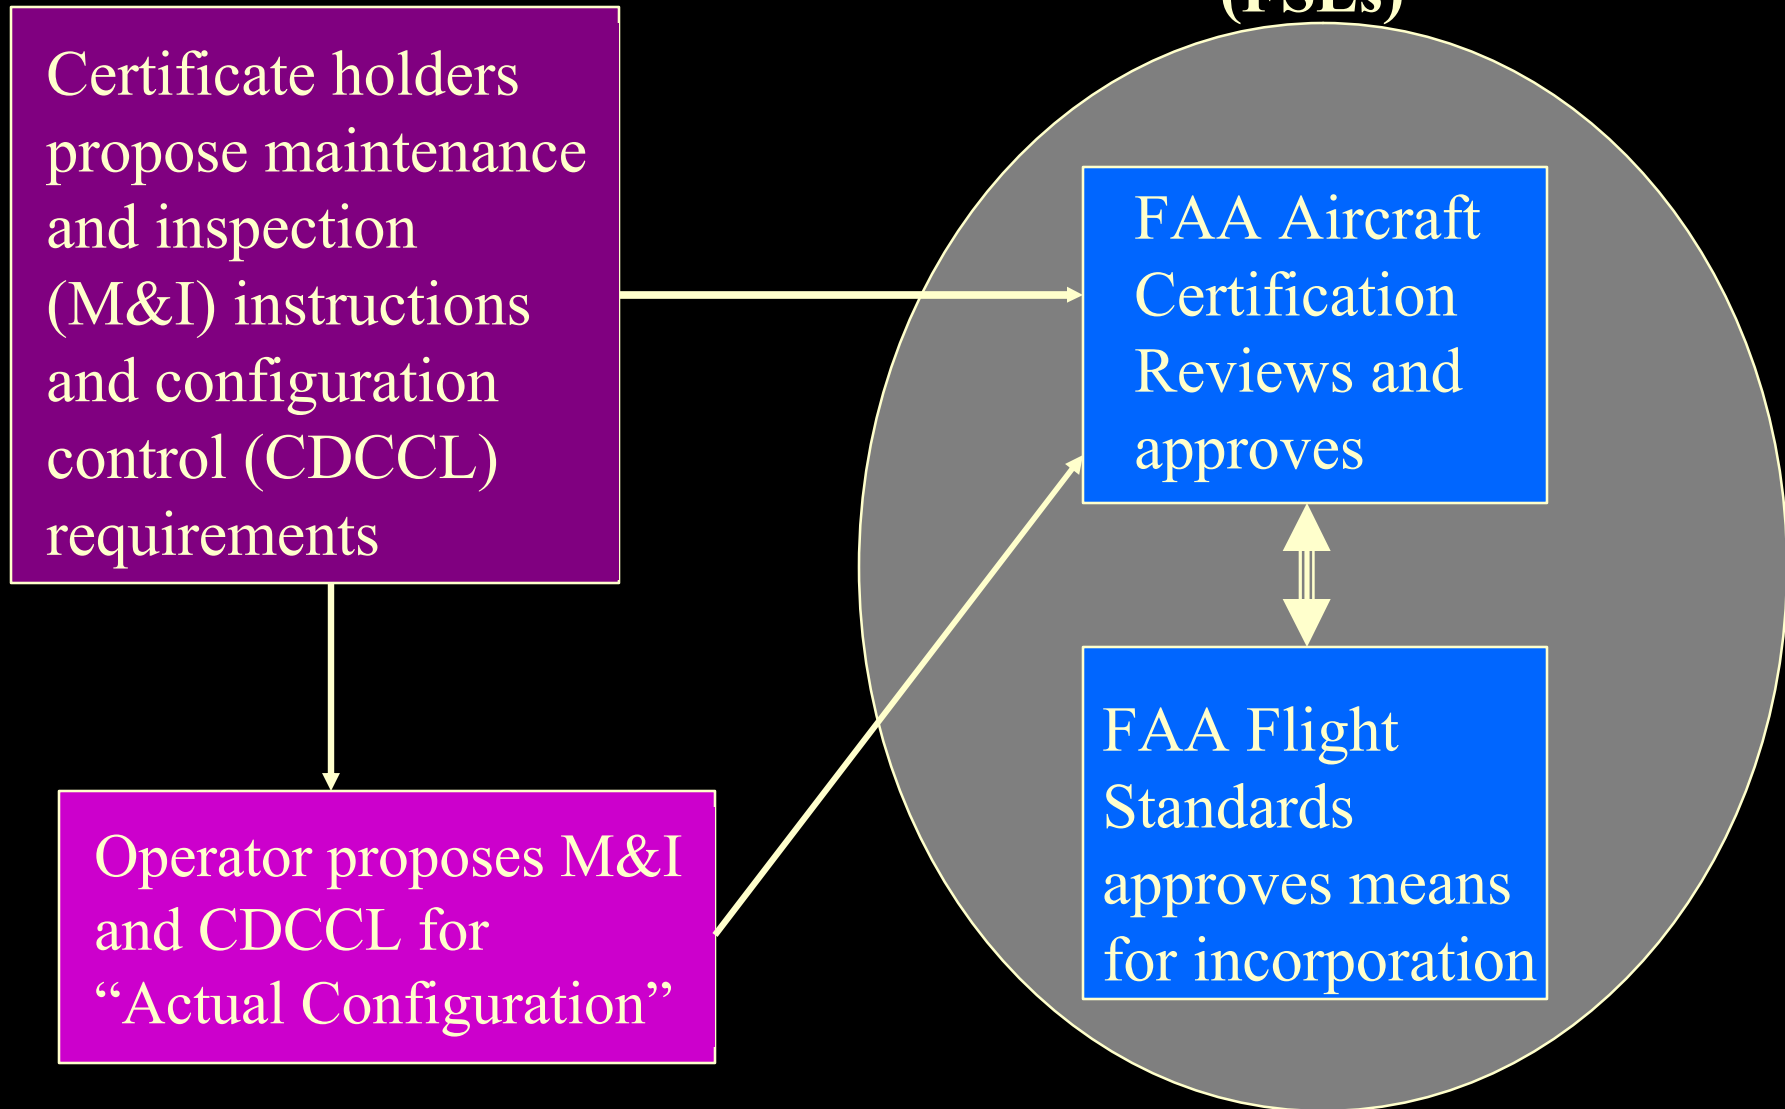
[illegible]

Certificate holders propose maintenance and inspection (M&I) instructions and configuration control (CDCCL) requirements

FAA Aircraft Certification Reviews and approves

FAA Flight Standards approves means for incorporation

Operator proposes M&I and CDCCL for “Actual Configuration”